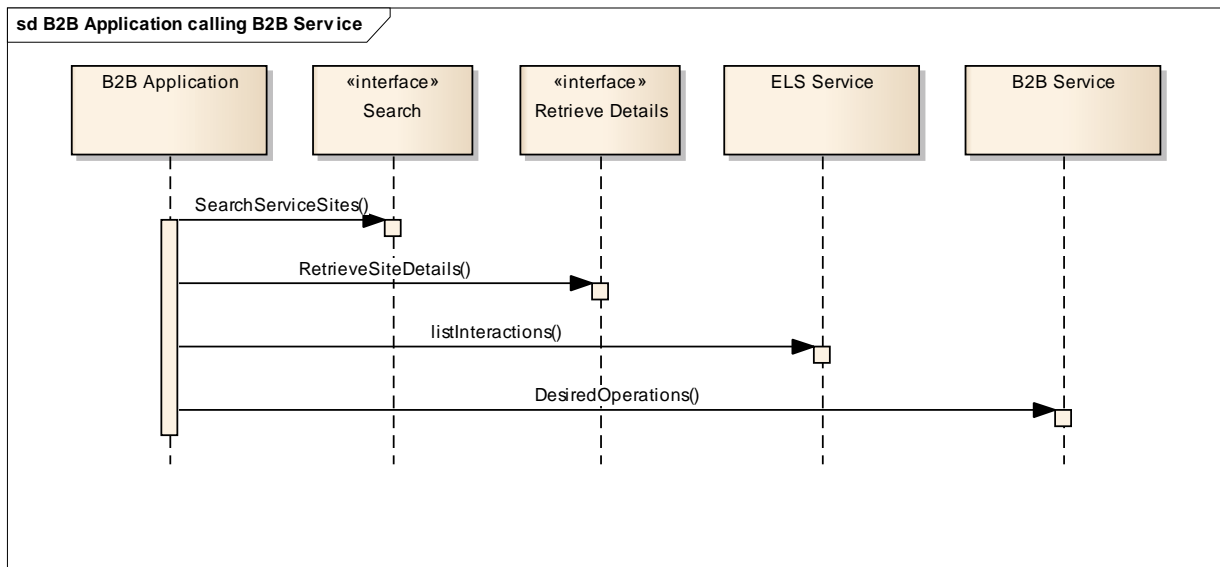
sd B2B Application calling B2B Service

B2B Application

«interface»
Search

«interface»
Retrieve Details

ELS Service

B2B Service

SearchServiceSites()

RetrieveSiteDetails()

listInteractions()

DesiredOperations()